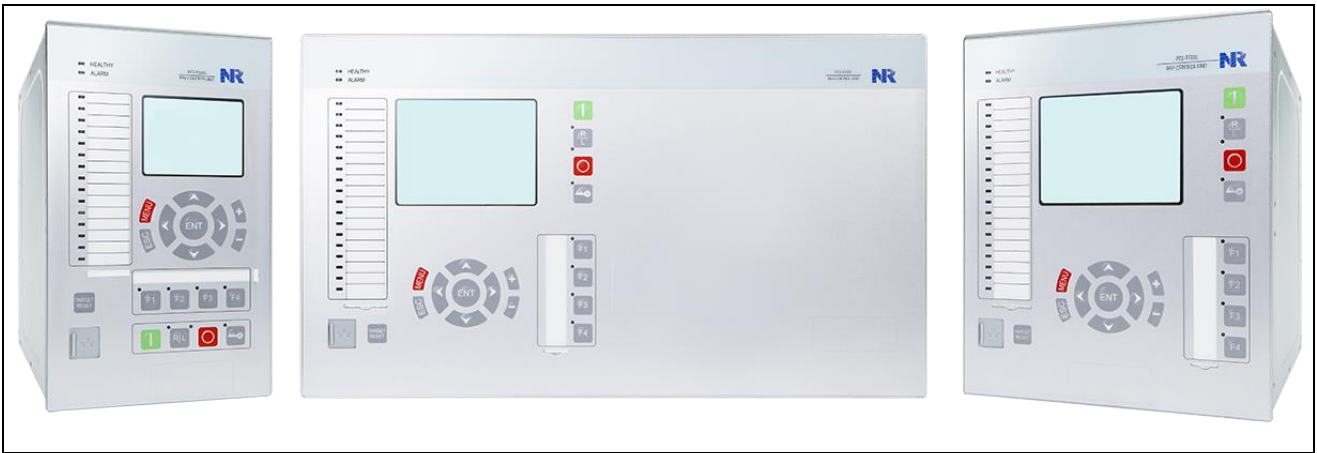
HEALTHY
ALARM
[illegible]
BAY CONTROL UNIT
NR
MENU
ESC
ENT
+
-
TARGET RESET
F1
F2
F3
F4
R/L

HEALTHY
ALARM
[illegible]
BAY CONTROL UNIT
NR
R/L
MENU
ESC
ENT
+
-
F1
F2
F3
F4
TARGET RESET

HEALTHY
ALARM
PCS-9705
BAY CONTROL UNIT
NR
R/L
MENU
ENT
+
-
F1
F2
F3
F4
TARGET RESET